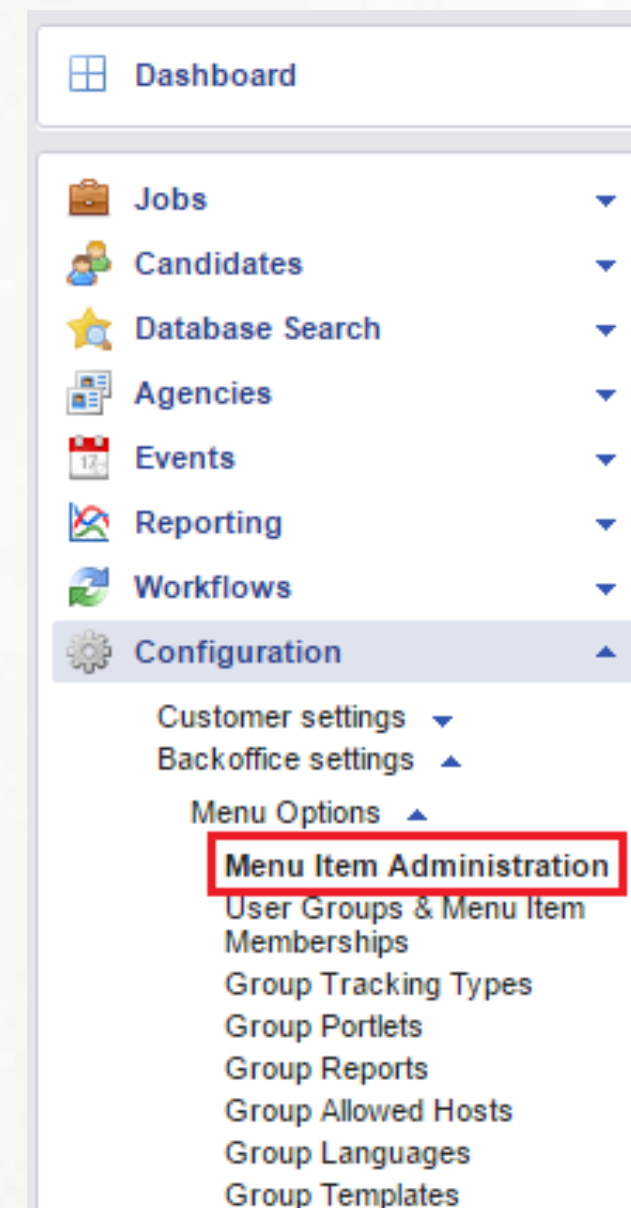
Dashboard

Jobs
Candidates
Database Search
Agencies
Events
Reporting
Workflows
Configuration

Customer settings
Backoffice settings
Menu Options
Menu Item Administration
User Groups & Menu Item Memberships
Group Tracking Types
Group Portlets
Group Reports
Group Allowed Hosts
Group Languages
Group Templates